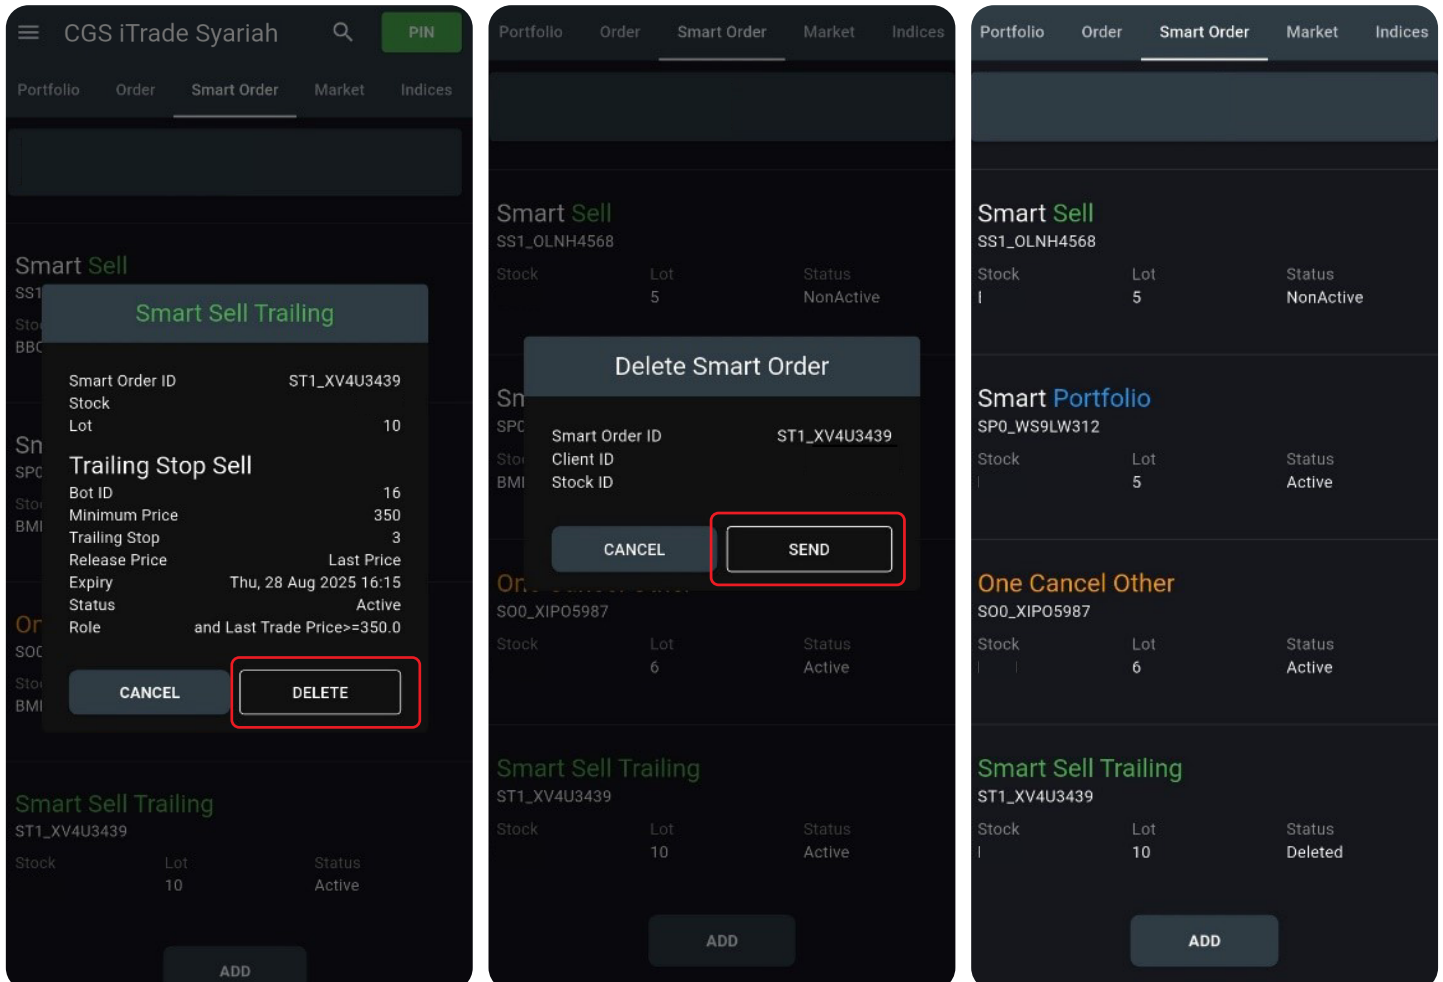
CGS iTrade Syariah

PIN

Portfolio Order Smart Order Market Indices

Smart Sell

SS1

Sto

BBC

Sn

SPC

Sto

BMI

Or

SOC

Sto

BMI

Smart Sell Trailing

| | |
|---|---|
| Smart Order ID | ST1_XV4U3439 |
| Stock | |
| Lot | 10 |

Trailing Stop Sell

| | |
|---|---|
| Bot ID | 16 |
| Minimum Price | 350 |
| Trailing Stop | 3 |
| Release Price | Last Price |
| Expiry | Thu, 28 Aug 2025 16:15 |
| Status | Active |
| Role | and Last Trade Price>=350.0 |

CANCEL DELETE

Smart Sell Trailing

ST1_XV4U3439

| Stock | Lot | Status |
|---|---|---|
| | 10 | Active |

ADD

Portfolio Order Smart Order Market Indices

Smart Sell

SS1_OLNH4568

| Stock | Lot | Status |
|---|---|---|
| | 5 | NonActive |

Sn

SPC

Sto

BMI

Delete Smart Order

| | |
|---|---|
| Smart Order ID | ST1_XV4U3439 |
| Client ID | |
| Stock ID | |

CANCEL SEND

On

SO0_XIPO5987

| Stock | Lot | Status |
|---|---|---|
| | 6 | Active |

Smart Sell Trailing

ST1_XV4U3439

| Stock | Lot | Status |
|---|---|---|
| | 10 | Active |

ADD

Portfolio Order Smart Order Market Indices

Smart Sell

SS1_OLNH4568

| Stock | Lot | Status |
|---|---|---|
| I | 5 | NonActive |

Smart Portfolio

SP0_WS9LW312

| Stock | Lot | Status |
|---|---|---|
| | 5 | Active |

One Cancel Other

SO0_XIPO5987

| Stock | Lot | Status |
|---|---|---|
| | 6 | Active |

Smart Sell Trailing

ST1_XV4U3439

| Stock | Lot | Status |
|---|---|---|
| I | 10 | Deleted |

ADD